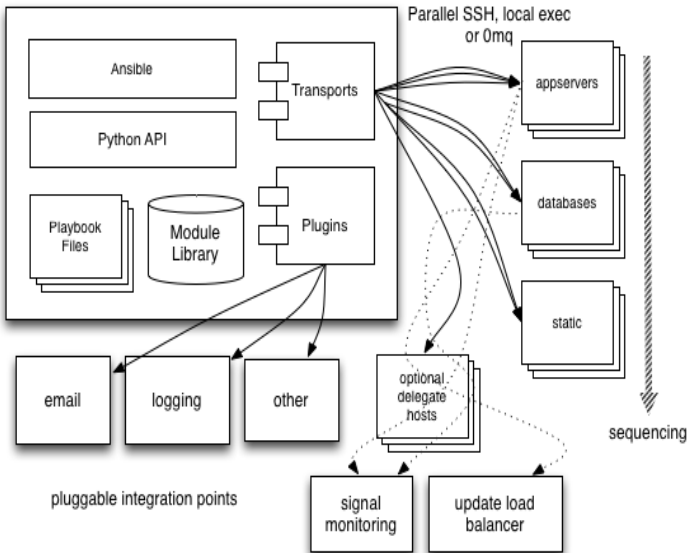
Parallel SSH, local exec or 0mq

Ansible

Python API

Transports

Playbook Files

Module Library

Plugins

appservers

databases

static

email

logging

other

optional delegate hosts

sequencing

pluggable integration points

signal monitoring

update load balancer